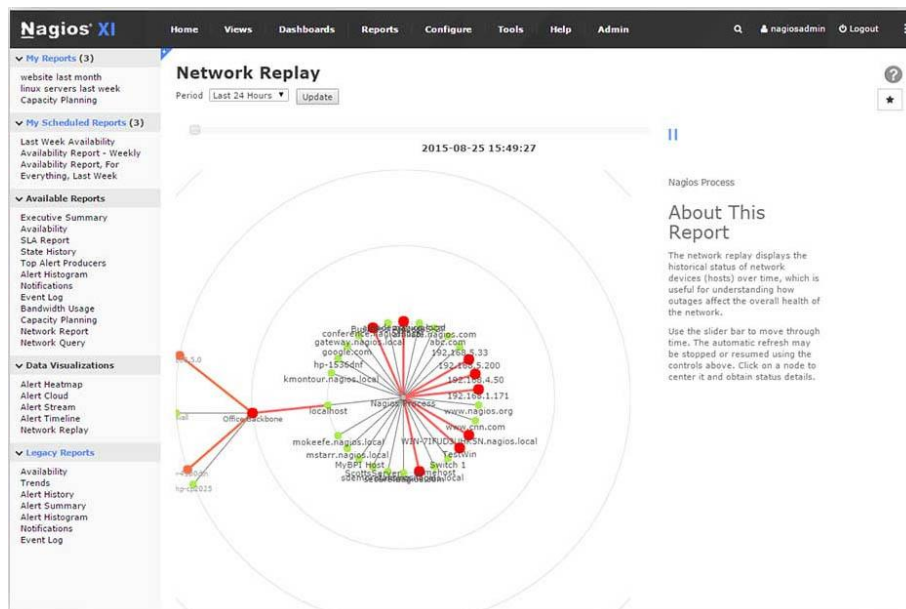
Nagios XI
Home Views Dashboards Reports Configure Tools Help Admin
nagiosadmin Logout

My Reports (3)
website last month
linux servers last week
Capacity Planning

My Scheduled Reports (3)
Last Week Availability
Availability Report - Weekly
Availability Report, For Everything, Last Week

Available Reports
Executive Summary
Availability
SLA Report
State History
Top Alert Producers
Alert Histogram
Notifications
Event Log
Bandwidth Usage
Capacity Planning
Network Report
Network Query

Data Visualizations
Alert Heatmap
Alert Cloud
Alert Stream
Alert Timeline
Network Replay

Legacy Reports
Availability
Trends
Alert History
Alert Summary
Alert Histogram
Notifications
Event Log

Network Replay
Period Last 24 Hours Update

2015-08-25 15:49:27

conference-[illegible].nagios.com
gateway.nagios.local
abz.com
google.com
192.168.5.33
hp-1536dnf
192.168.5.200
kmontour.nagios.local
192.168.4.50
192.168.1.171
localhost
Nagios Process
www.nagios.org
Office backbone
www.cnn.com
mokeefe.nagios.local
WIN-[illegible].nagios.local
mstarr.nagios.local
Testwin
MyBPI Host
Switch 1
ScottsServer
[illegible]
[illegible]
hp-cp2025

Nagios Process

About This Report

The network replay displays the historical status of network devices (hosts) over time, which is useful for understanding how outages affect the overall health of the network.

Use the slider bar to move through time. The automatic refresh may be stopped or resumed using the controls above. Click on a node to center it and obtain status details.